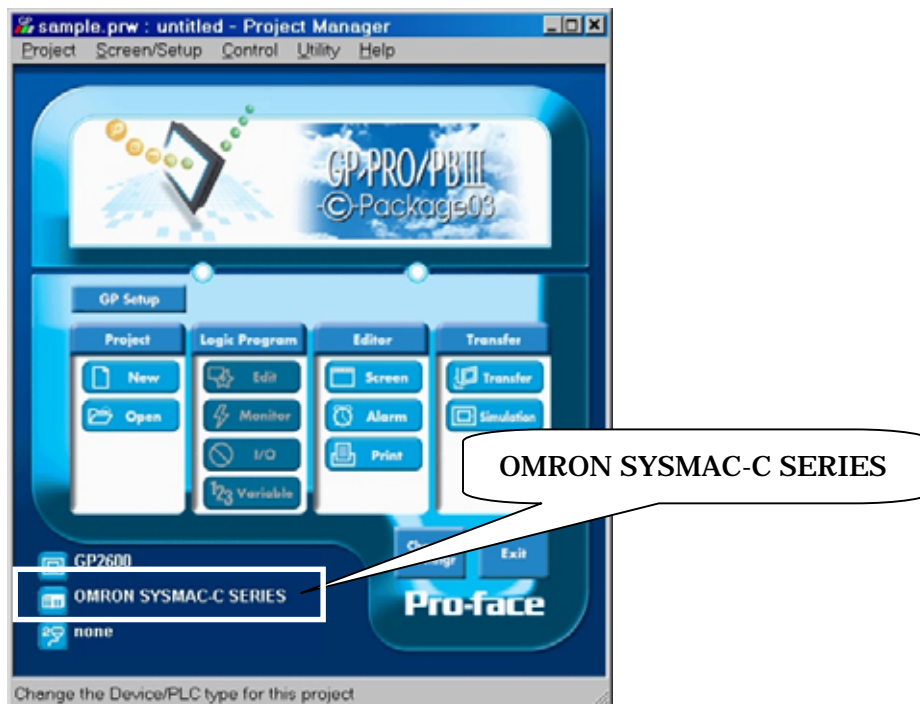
sample.prw : untitled - Project Manager
Project Screen/Setup Control Utility Help

GP-PRO/PBIII
-C-Package03

GP Setup

Project
New
Open

Logic Program
Edit
Monitor
I/O
Variable

Editor
Screen
Alarm
Print

Transfer
Transfer
Simulation

OMRON SYSMAC-C SERIES

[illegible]
Exit

GP2600
OMRON SYSMAC-C SERIES
none

Pro-face

Change the Device/PLC type for this project